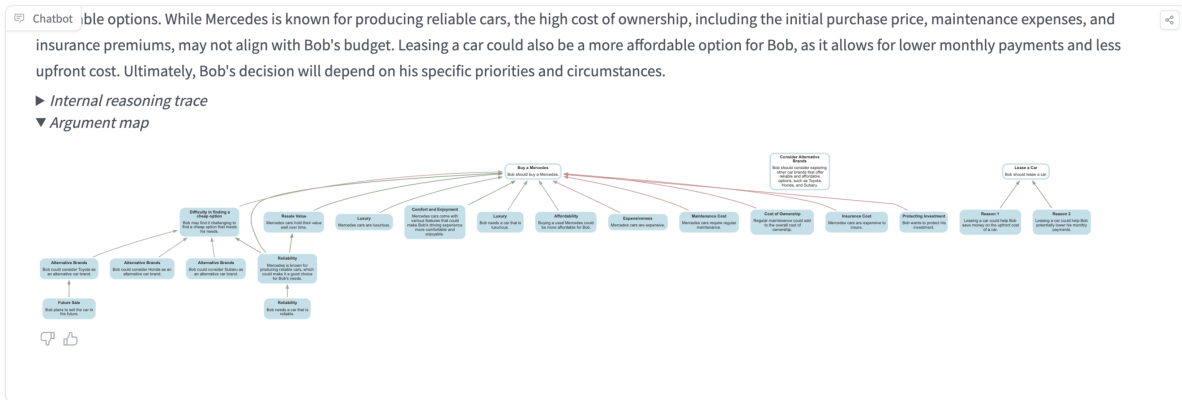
Chatbot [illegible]ble options. While Mercedes is known for producing reliable cars, the high cost of ownership, including the initial purchase price, maintenance expenses, and insurance premiums, may not align with Bob's budget. Leasing a car could also be a more affordable option for Bob, as it allows for lower monthly payments and less upfront cost. Ultimately, Bob's decision will depend on his specific priorities and circumstances.

▶ Internal reasoning trace
▼ Argument map

Buy a Mercedes
Bob should buy a Mercedes.

Consider Alternative Brands
Bob should consider exploring other car brands that offer reliable and affordable options, such as Toyota, Honda, and Subaru.

Lease a Car
Bob should lease a car.

Difficulty in finding a cheap option
Bob may find it challenging to find a cheap option that meets his needs.

Resale Value
Mercedes cars hold their value well over time.

Luxury
Mercedes cars are luxurious.

Comfort and Enjoyment
Mercedes cars come with various features that could make Bob's driving experience more comfortable and enjoyable.

Luxury
Bob needs a car that is luxurious.

Affordability
Buying a used Mercedes could be more affordable for Bob.

Expensiveness
Mercedes cars are expensive.

Maintenance Cost
Mercedes cars require regular maintenance.

Cost of Ownership
Regular maintenance could add to the overall cost of ownership.

Insurance Cost
Mercedes cars are expensive to insure.

Protecting Investment
Bob wants to protect his investment.

Reason 1
Leasing a car could help Bob save money on the upfront cost of a car.

Reason 2
Leasing a car could help Bob potentially lower his monthly payments.

Alternative Brands
Bob could consider Toyota as an alternative car brand.

Alternative Brands
Bob could consider Honda as an alternative car brand.

Alternative Brands
Bob could consider Subaru as an alternative car brand.

Reliability
Mercedes is known for producing reliable cars, which could make it a good choice for Bob's needs.

Future Sale
Bob plans to sell the car in the future.

Reliability
Bob needs a car that is reliable.